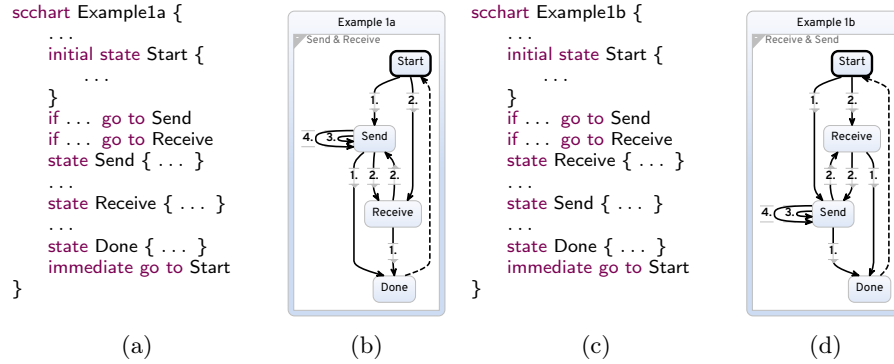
scchart Example1a {
...
initial state Start {
...
}
if ... go to Send
if ... go to Receive
state Send { ... }
...
state Receive { ... }
...
state Done { ... }
immediate go to Start
}

Example 1a
Send & Receive
Start
1.
2.
4.
3.
Send
1.
2.
2.
Receive
1.
Done

scchart Example1b {
...
initial state Start {
...
}
if ... go to Send
if ... go to Receive
state Receive { ... }
...
state Send { ... }
...
state Done { ... }
immediate go to Start
}

Example 1b
Receive & Send
Start
1.
2.
Receive
2.
2.
4.
3.
Send
1.
Done

(a)
(b)
(c)
(d)